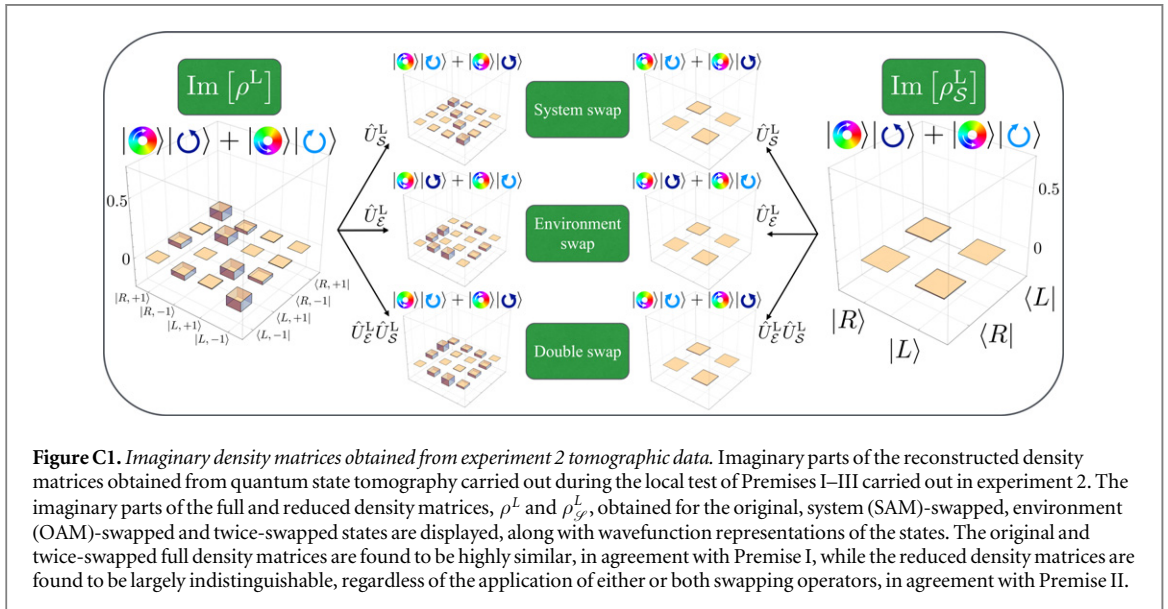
$\mathrm{Im}\left[\rho^{\mathrm{L}}\right]$

$|◉\rangle|↻\rangle + |◉\rangle|↻\rangle$

0.5

0

$|R,+1\rangle$ $|R,-1\rangle$ $|L,+1\rangle$ $|L,-1\rangle$

$\langle R,+1|$ $\langle R,-1|$ $\langle L,+1|$ $\langle L,-1|$

$\hat{U}^{\mathrm{L}}_{\mathcal{S}}$

$\hat{U}^{\mathrm{L}}_{\mathcal{E}}$

$\hat{U}^{\mathrm{L}}_{\mathcal{E}}\hat{U}^{\mathrm{L}}_{\mathcal{S}}$

$|◉\rangle|↻\rangle + |◉\rangle|↻\rangle$

System swap

$|◉\rangle|↻\rangle + |◉\rangle|↻\rangle$

$|◉\rangle|↻\rangle + |◉\rangle|↻\rangle$

Environment swap

$|◉\rangle|↻\rangle + |◉\rangle|↻\rangle$

$|◉\rangle|↻\rangle + |◉\rangle|↻\rangle$

Double swap

$|◉\rangle|↻\rangle + |◉\rangle|↻\rangle$

$\hat{U}^{\mathrm{L}}_{\mathcal{S}}$

$\hat{U}^{\mathrm{L}}_{\mathcal{E}}$

$\hat{U}^{\mathrm{L}}_{\mathcal{E}}\hat{U}^{\mathrm{L}}_{\mathcal{S}}$

$\mathrm{Im}\left[\rho^{\mathrm{L}}_{\mathcal{S}}\right]$

$|◉\rangle|↻\rangle + |◉\rangle|↻\rangle$

0.5

0

$|R\rangle$ $|L\rangle$ $\langle L|$ $\langle R|$

**Figure C1.** *Imaginary density matrices obtained from experiment 2 tomographic data.* Imaginary parts of the reconstructed density matrices obtained from quantum state tomography carried out during the local test of Premises I–III carried out in experiment 2. The imaginary parts of the full and reduced density matrices, $\rho^{L}$ and $\rho^{L}_{\mathscr{S}}$, obtained for the original, system (SAM)-swapped, environment (OAM)-swapped and twice-swapped states are displayed, along with wavefunction representations of the states. The original and twice-swapped full density matrices are found to be highly similar, in agreement with Premise I, while the reduced density matrices are found to be largely indistinguishable, regardless of the application of either or both swapping operators, in agreement with Premise II.